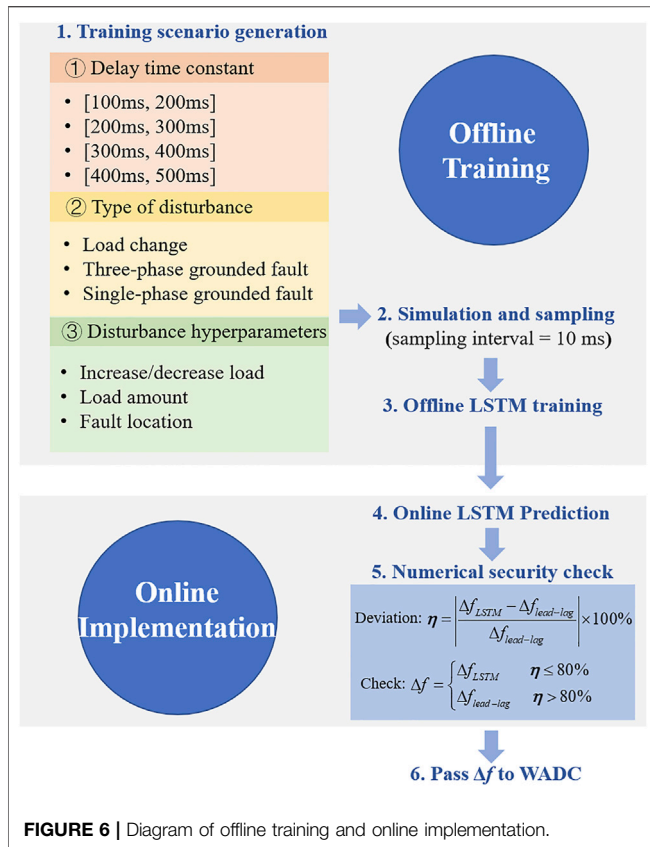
1. Training scenario generation

① Delay time constant

• [100ms, 200ms]
• [200ms, 300ms]
• [300ms, 400ms]
• [400ms, 500ms]

② Type of disturbance

• Load change
• Three-phase grounded fault
• Single-phase grounded fault

③ Disturbance hyperparameters

• Increase/decrease load
• Load amount
• Fault location

Offline Training

2. Simulation and sampling (sampling interval = 10 ms)

3. Offline LSTM training

4. Online LSTM Prediction

Online Implementation

5. Numerical security check

Deviation: $\boldsymbol{\eta} = \left|\frac{\Delta f_{LSTM} - \Delta f_{lead-lag}}{\Delta f_{lead-lag}}\right| \times 100\%$

Check: $\Delta f = \begin{cases} \Delta f_{LSTM} & \boldsymbol{\eta} \leq 80\% \\ \Delta f_{lead-lag} & \boldsymbol{\eta} > 80\% \end{cases}$

6. Pass $\Delta f$ to WADC

FIGURE 6 | Diagram of offline training and online implementation.